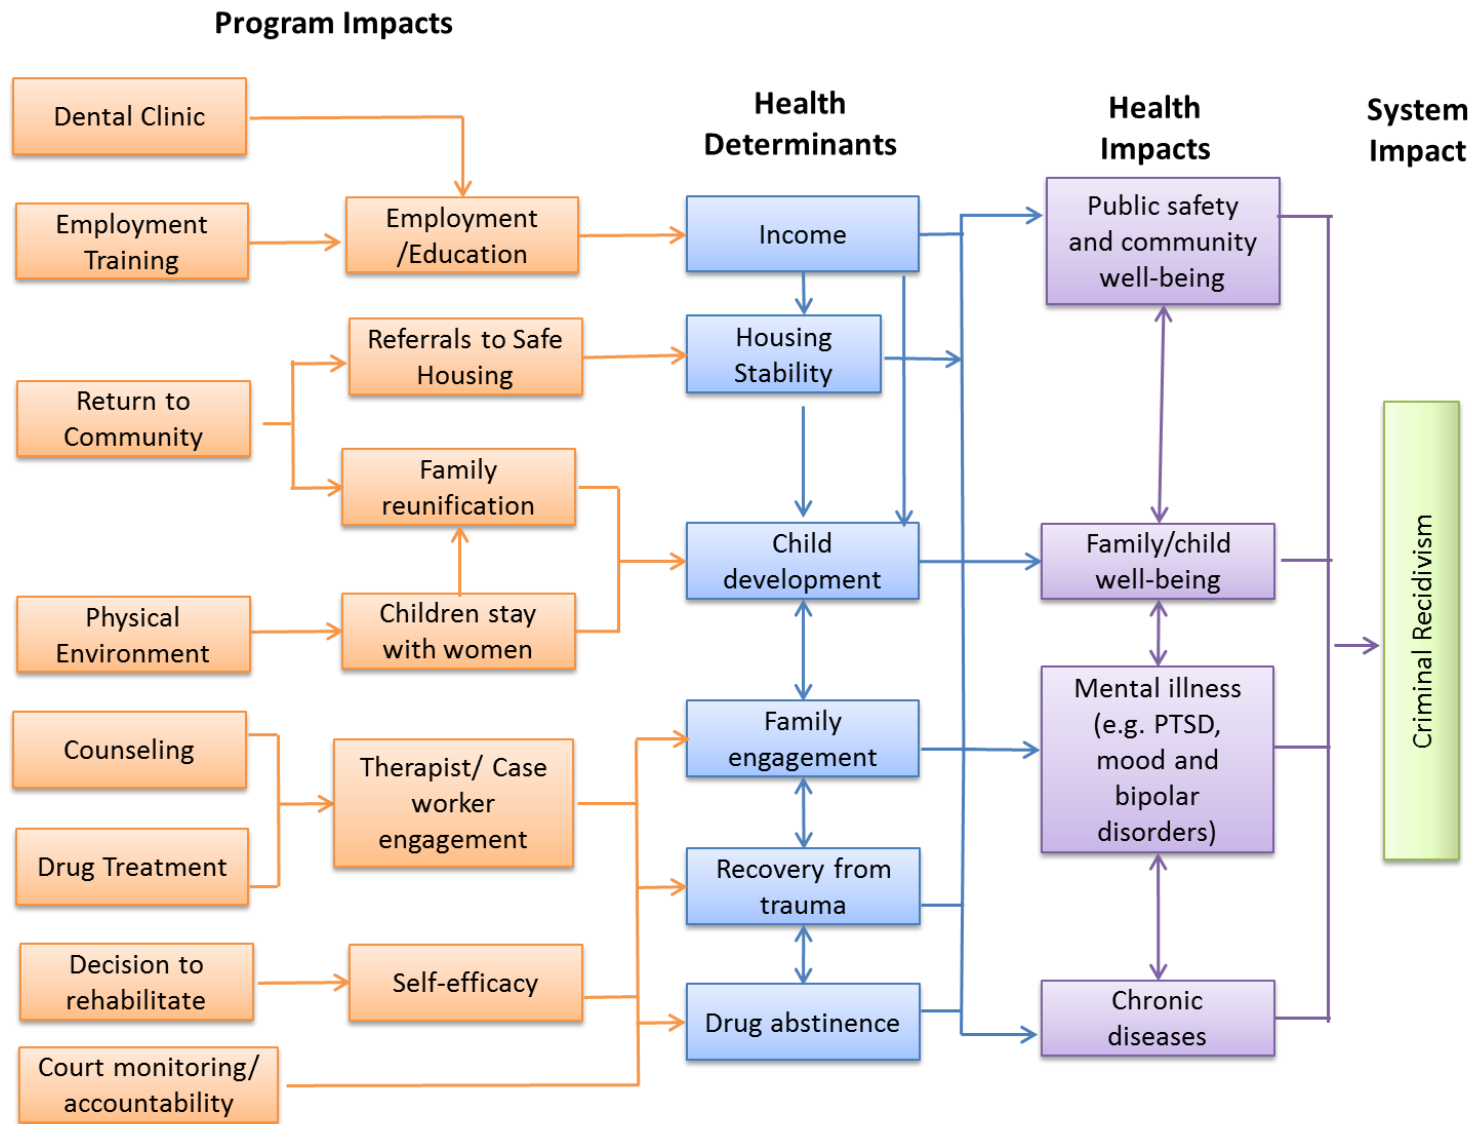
Program Impacts

Health Determinants

Health Impacts

System Impact

Dental Clinic

Employment Training

Employment /Education

Referrals to Safe Housing

Return to Community

Family reunification

Physical Environment

Children stay with women

Counseling

Therapist/ Case worker engagement

Drug Treatment

Decision to rehabilitate

Self-efficacy

Court monitoring/ accountability

Income

Housing Stability

Child development

Family engagement

Recovery from trauma

Drug abstinence

Public safety and community well-being

Family/child well-being

Mental illness (e.g. PTSD, mood and bipolar disorders)

Chronic diseases

Criminal Recidivism